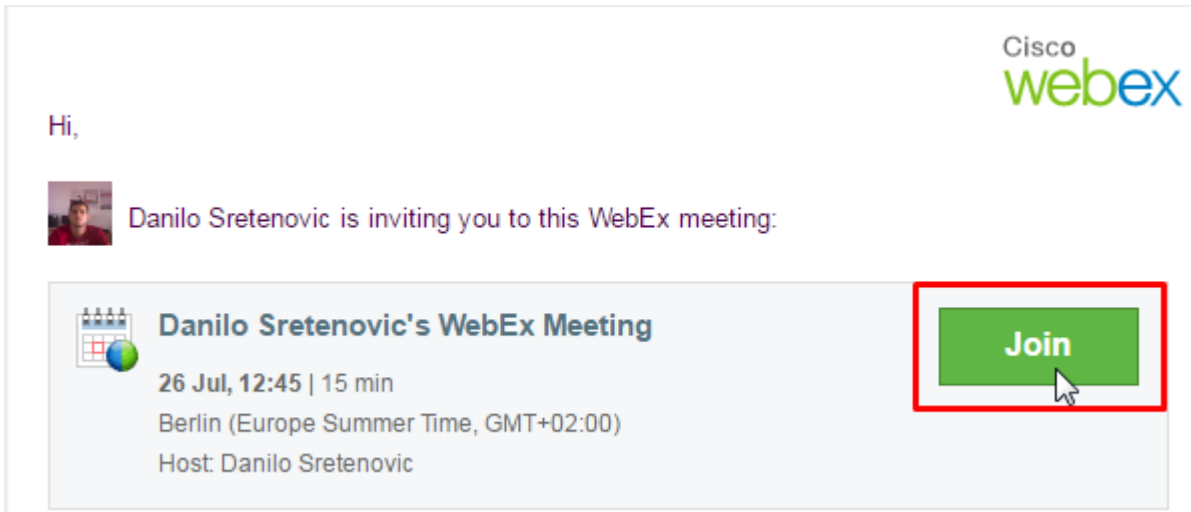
Cisco
webex

Hi,

Danilo Sretenovic is inviting you to this WebEx meeting:

Danilo Sretenovic's WebEx Meeting

Join

26 Jul, 12:45 | 15 min
Berlin (Europe Summer Time, GMT+02:00)
Host: Danilo Sretenovic